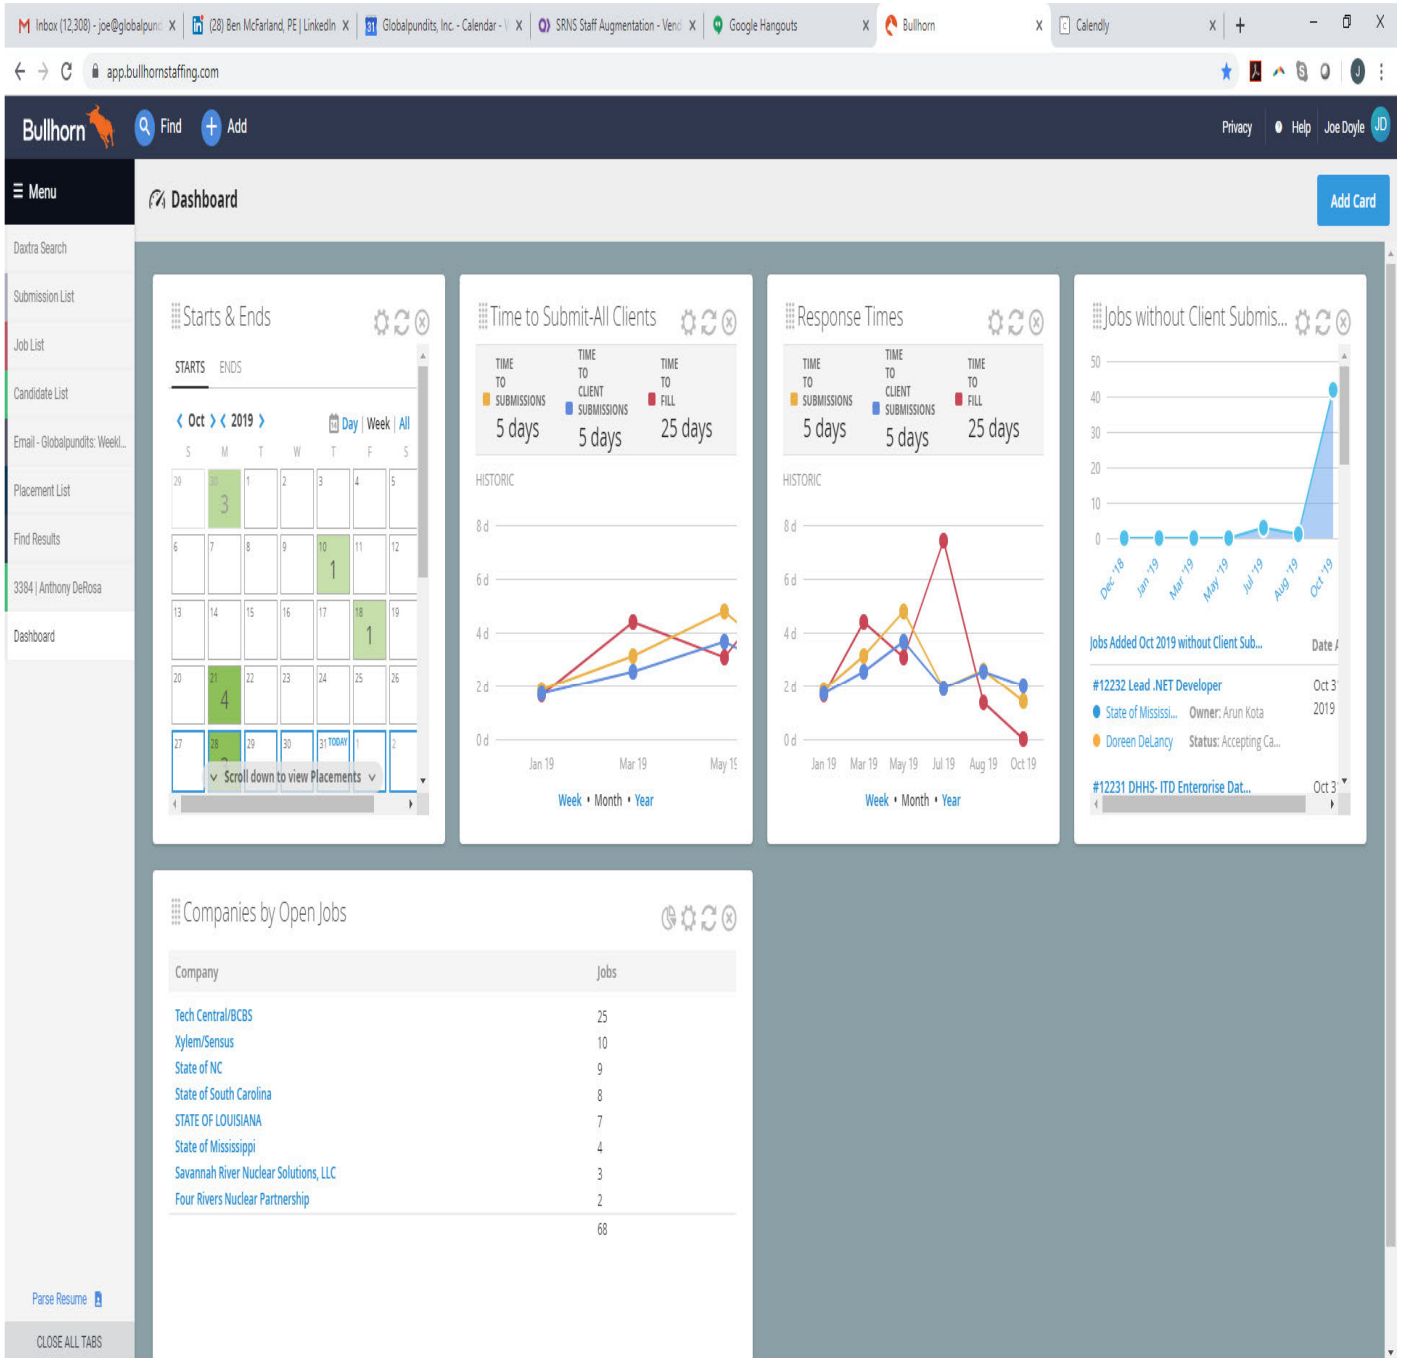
Inbox (12,308) - joe@globalpund ×  (28) Ben McFarland, PE | LinkedIn ×  Globalpundits, Inc. - Calendar - ×  SRNS Staff Augmentation - Vend ×  Google Hangouts ×  Bullhorn ×  Calendly ×  +

app.bullhornstaffing.com

Bullhorn  Find  Add  Privacy  Help  Joe Doyle  JD

☰ Menu

Dashboard  Add Card

Daxtra Search
Submission List
Job List
Candidate List
Email - Globalpundits: Weekl...
Placement List
Find Results
3384 | Anthony DeRosa
Dashboard

Starts & Ends

STARTS  ENDS

‹ Oct › ‹ 2019 ›  Day | Week | All

| S | M | T | W | T | F | S |
|---|---|---|---|---|---|---|
| 29 | 30 3 | 1 | 2 | 3 | 4 | 5 |
| 6 | 7 | 8 | 9 | 10 1 | 11 | 12 |
| 13 | 14 | 15 | 16 | 17 | 18 1 | 19 |
| 20 | 21 4 | 22 | 23 | 24 | 25 | 26 |
| 27 | 28 | 29 | 30 | 31 TODAY | 1 | 2 |

Scroll down to view Placements

Time to Submit-All Clients

TIME TO SUBMISSIONS 5 days
TIME TO CLIENT SUBMISSIONS 5 days
TIME TO FILL 25 days

HISTORIC
8 d
6 d
4 d
2 d
0 d
Jan 19  Mar 19  May 19

Week • Month • Year

Response Times

TIME TO SUBMISSIONS 5 days
TIME TO CLIENT SUBMISSIONS 5 days
TIME TO FILL 25 days

HISTORIC
8 d
6 d
4 d
2 d
0 d
Jan 19  Mar 19  May 19  Jul 19  Aug 19  Oct 19

Week • Month • Year

Jobs without Client Submis...

50
40
30
20
10
0
Dec '18  Jan '19  Mar '19  May '19  Jul '19  Aug '19  Oct '19

Jobs Added Oct 2019 without Client Sub...  Date A

#12232 Lead .NET Developer  Oct 3 2019
State of Mississi...  Owner: Arun Kota
Doreen DeLancy  Status: Accepting Ca...

#12231 DHHS- ITD Enterprise Dat...  Oct 3

Companies by Open Jobs

| Company | Jobs |
|---|---|
| Tech Central/BCBS | 25 |
| Xylem/Sensus | 10 |
| State of NC | 9 |
| State of South Carolina | 8 |
| STATE OF LOUISIANA | 7 |
| State of Mississippi | 4 |
| Savannah River Nuclear Solutions, LLC | 3 |
| Four Rivers Nuclear Partnership | 2 |
| | 68 |

Parse Resume

CLOSE ALL TABS